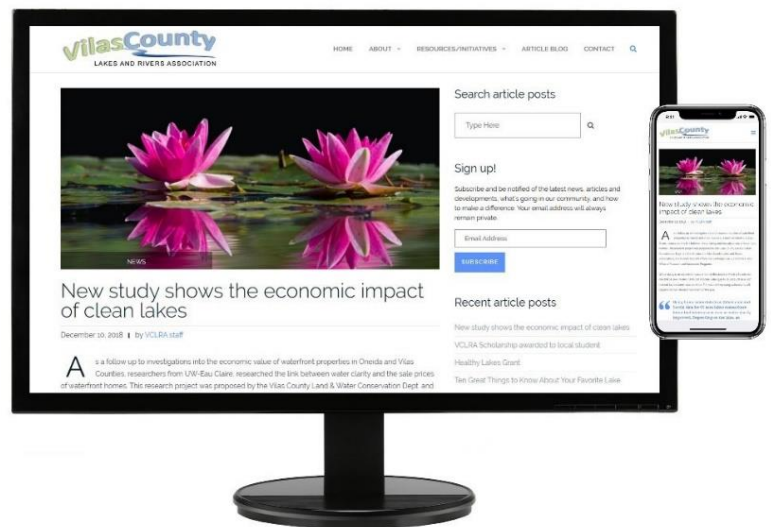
VilasCounty
LAKES AND RIVERS ASSOCIATION

HOME ABOUT RESOURCES/INITIATIVES ARTICLE BLOG CONTACT

NEWS

New study shows the economic impact of clean lakes

December 10, 2018 | by VCLRA staff

As a follow up to investigations into the economic value of waterfront properties in Oneida and Vilas Counties, researchers from UW-Eau Claire, researched the link between water clarity and the sale prices of waterfront homes. This research project was proposed by the Vilas County Land & Water Conservation Dept. and

Search article posts

Type Here

Sign up!

Subscribe and be notified of the latest news, articles and developments, what's going in our community, and how to make a difference. Your email address will always remain private.

Email Address

SUBSCRIBE

Recent article posts

New study shows the economic impact of clean lakes

VCLRA Scholarship awarded to local student

Healthy Lakes Grant

Ten Great Things to Know About Your Favorite Lake

VilasCounty

New study shows the economic impact of clean lakes

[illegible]